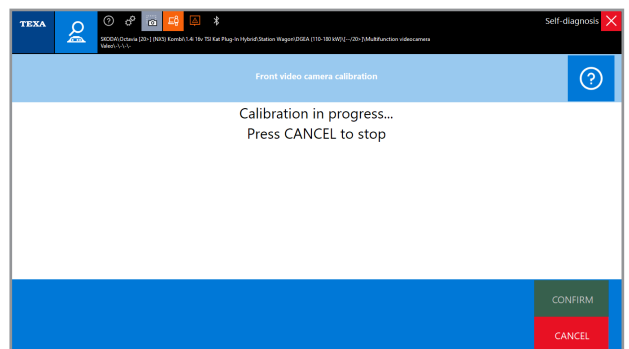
TEXA

Self-diagnosis

SKODA\Octavia [20>] (NX5) Kombi\1.4i 16v TSI Kat Plug-in Hybrid\Station Wagon\DGEA (110-180 kW)\[--/20>]\Multifunction videocamera
Valeo\-\-\-\-

Front video camera calibration

Calibration in progress...
Press CANCEL to stop

CONFIRM

CANCEL